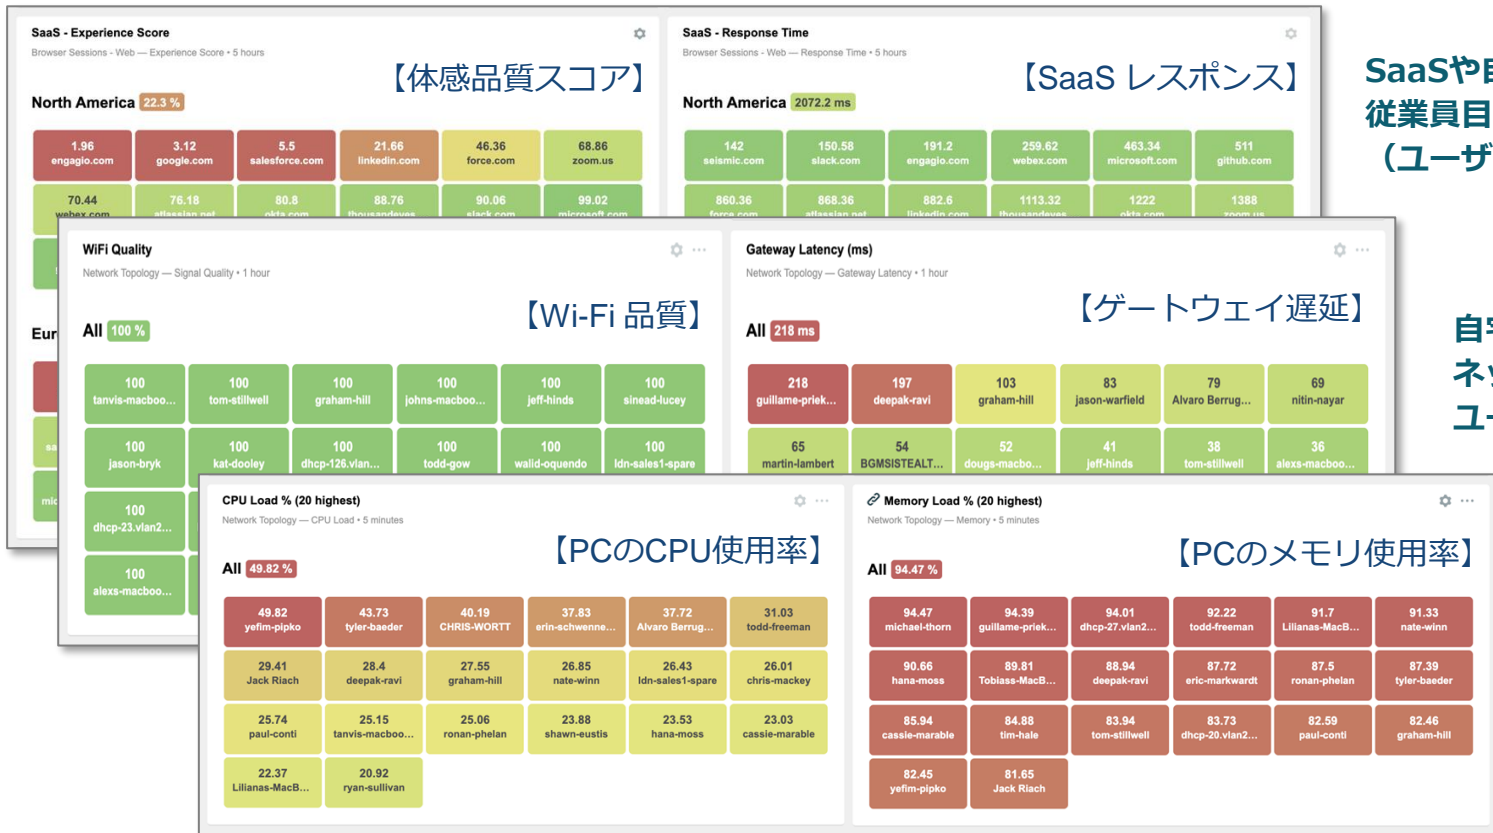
SaaS - Experience Score
Browser Sessions • Web — Experience Score • 5 hours
【体感品質スコア】
North America 22.3 %

| 1.96 engagio.com | 3.12 google.com | 5.5 salesforce.com | 21.66 linkedin.com | 46.36 force.com | 68.86 zoom.us |
|---|---|---|---|---|---|
| 70.44 webex.com | 76.18 atlassian.net | 80.8 okta.com | 88.76 thousandeyes | 90.06 slack.com | 99.02 microsoft.com |

Eur

SaaS - Response Time
Browser Sessions • Web — Response Time • 5 hours
【SaaS レスポンス】
North America 2072.2 ms

| 142 seismic.com | 150.58 slack.com | 191.2 engagio.com | 259.62 webex.com | 463.34 microsoft.com | 511 github.com |
|---|---|---|---|---|---|
| 860.36 force.com | 868.36 atlassian.net | 882.6 linkedin.com | 1113.32 thousandeyes | 1222 okta.com | 1388 zoom.us |

SaaSや自
従業員目
（ユーザ

WiFi Quality
Network Topology — Signal Quality • 1 hour
【Wi-Fi 品質】
All 100 %

| 100 tanvis-macboo... | 100 tom-stillwell | 100 graham-hill | 100 johns-macboo... | 100 jeff-hinds | 100 sinead-lucey |
|---|---|---|---|---|---|
| 100 jason-bryk | 100 kat-dooley | 100 dhcp-126.vlan... | 100 todd-gow | 100 walid-oquendo | 100 ldn-sales1-spare |
| 100 dhcp-23.vlan2... | | | | | |
| 100 alexs-macboo... | | | | | |

Gateway Latency (ms)
Network Topology — Gateway Latency • 1 hour
【ゲートウェイ遅延】
All 218 ms

| 218 guillame-priek... | 197 deepak-ravi | 103 graham-hill | 83 jason-warfield | 79 Alvaro Berrug... | 69 nitin-nayar |
|---|---|---|---|---|---|
| 65 martin-lambert | 54 BGMSISTEALT... | 52 dougs-macbo... | 41 jeff-hinds | 38 tom-stillwell | 36 alexs-macboo... |

自
ネ
ユ

CPU Load % (20 highest)
Network Topology — CPU Load • 5 minutes
【PCのCPU使用率】
All 49.82 %

| 49.82 yefim-pipko | 43.73 tyler-baeder | 40.19 CHRIS-WORTT | 37.83 erin-schwenne... | 37.72 Alvaro Berrug... | 31.03 todd-freeman |
|---|---|---|---|---|---|
| 29.41 Jack Riach | 28.4 deepak-ravi | 27.55 graham-hill | 26.85 nate-winn | 26.43 ldn-sales1-spare | 26.01 chris-mackey |
| 25.74 paul-conti | 25.15 tanvis-macboo... | 25.06 ronan-phelan | 23.88 shawn-eustis | 23.53 hana-moss | 23.03 cassie-marable |
| 22.37 Lilianas-MacB... | 20.92 ryan-sullivan | | | | |

Memory Load % (20 highest)
Network Topology — Memory • 5 minutes
【PCのメモリ使用率】
All 94.47 %

| 94.47 michael-thorn | 94.39 guillame-priek... | 94.01 dhcp-27.vlan2... | 92.22 todd-freeman | 91.7 Lilianas-MacB... | 91.33 nate-winn |
|---|---|---|---|---|---|
| 90.66 hana-moss | 89.81 Tobiass-MacB... | 88.94 deepak-ravi | 87.72 eric-markwardt | 87.5 ronan-phelan | 87.39 tyler-baeder |
| 85.94 cassie-marable | 84.88 tim-hale | 83.94 tom-stillwell | 83.73 dhcp-20.vlan2... | 82.59 paul-conti | 82.46 graham-hill |
| 82.45 yefim-pipko | 81.65 Jack Riach | | | | |